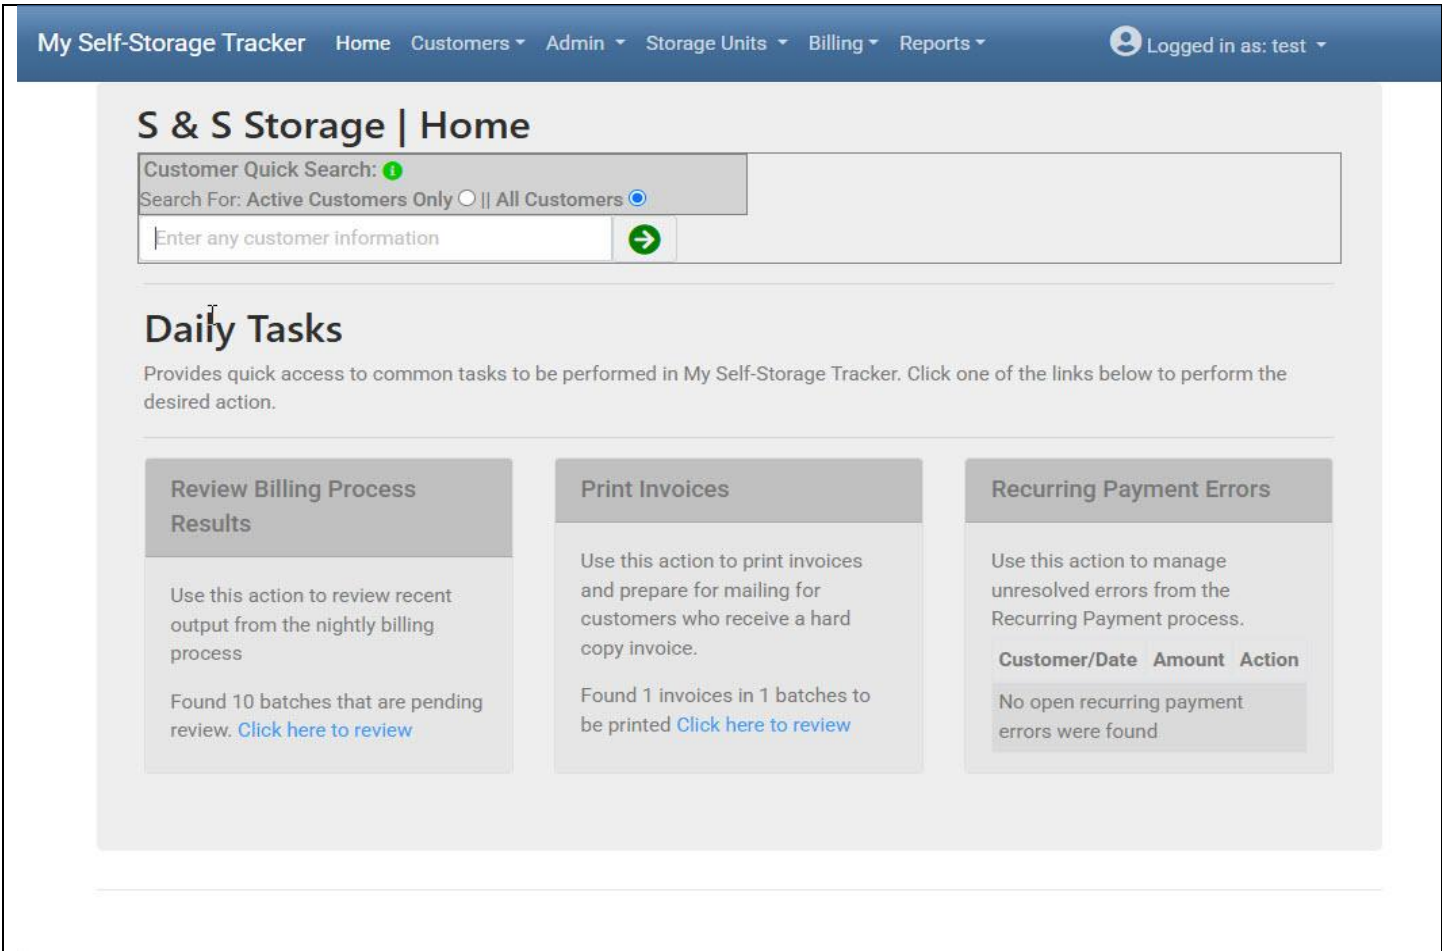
My Self-Storage Tracker Home Customers Admin Storage Units Billing Reports Logged in as: test

S & S Storage | Home

Customer Quick Search:
Search For: Active Customers Only || All Customers

Enter any customer information

Daily Tasks

Provides quick access to common tasks to be performed in My Self-Storage Tracker. Click one of the links below to perform the desired action.

Review Billing Process Results

Use this action to review recent output from the nightly billing process

Found 10 batches that are pending review. Click here to review

Print Invoices

Use this action to print invoices and prepare for mailing for customers who receive a hard copy invoice.

Found 1 invoices in 1 batches to be printed Click here to review

Recurring Payment Errors

Use this action to manage unresolved errors from the Recurring Payment process.

| Customer/Date | Amount | Action |
|---|---|---|
| No open recurring payment errors were found | | |